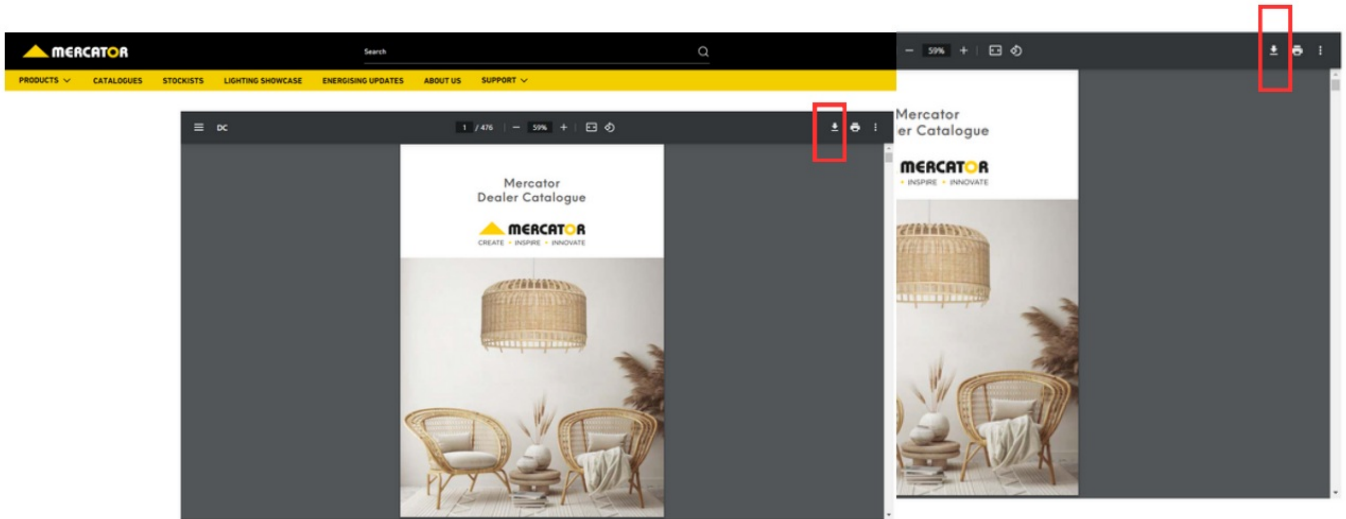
MERCATOR

Search

PRODUCTS CATALOGUES STOCKISTS LIGHTING SHOWCASE ENERGISING UPDATES ABOUT US SUPPORT

DC 1 / 476 − 59% +

Mercator
Dealer Catalogue

MERCATOR
CREATE • INSPIRE • INNOVATE

− 59% +

Mercator
er Catalogue

MERCATOR
• INSPIRE • INNOVATE